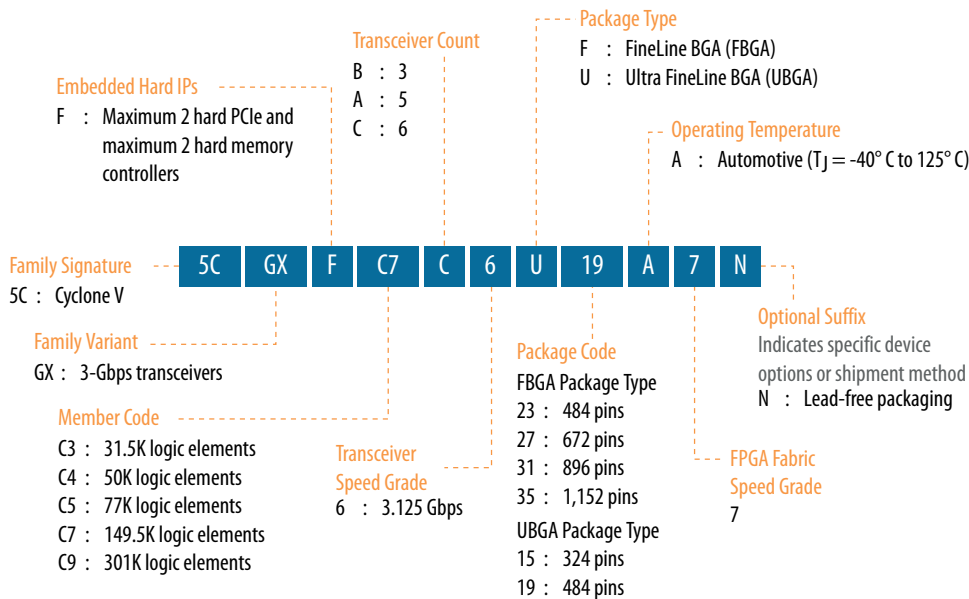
Package Type
F : FineLine BGA (FBGA)
U : Ultra FineLine BGA (UBGA)

Transceiver Count
B : 3
A : 5
C : 6

Embedded Hard IPs
F : Maximum 2 hard PCIe and maximum 2 hard memory controllers

Operating Temperature
A : Automotive ($T_J$ = -40° C to 125° C)

| 5C | GX | F | C7 | C | 6 | U | 19 | A | 7 | N |
|---|---|---|---|---|---|---|---|---|---|---|

Family Signature
5C : Cyclone V

Family Variant
GX : 3-Gbps transceivers

Member Code
C3 : 31.5K logic elements
C4 : 50K logic elements
C5 : 77K logic elements
C7 : 149.5K logic elements
C9 : 301K logic elements

Transceiver Speed Grade
6 : 3.125 Gbps

Package Code
FBGA Package Type
23 : 484 pins
27 : 672 pins
31 : 896 pins
35 : 1,152 pins
UBGA Package Type
15 : 324 pins
19 : 484 pins

Optional Suffix
Indicates specific device options or shipment method
N : Lead-free packaging

FPGA Fabric Speed Grade
7